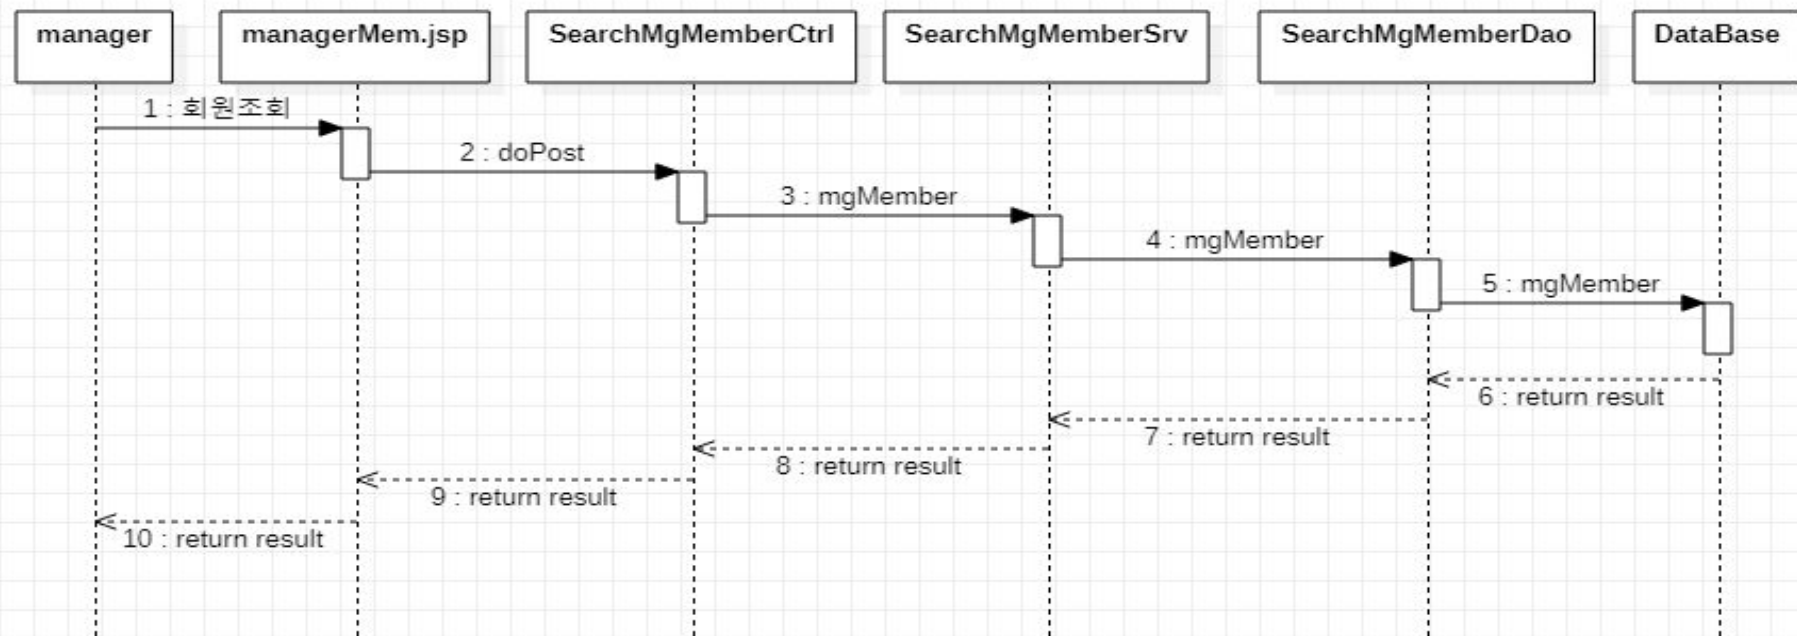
manager

managerMem.jsp

SearchMgMemberCtrl

SearchMgMemberSrv

SearchMgMemberDao

DataBase

1 : 회원조회

2 : doPost

3 : mgMember

4 : mgMember

5 : mgMember

6 : return result

7 : return result

8 : return result

9 : return result

10 : return result